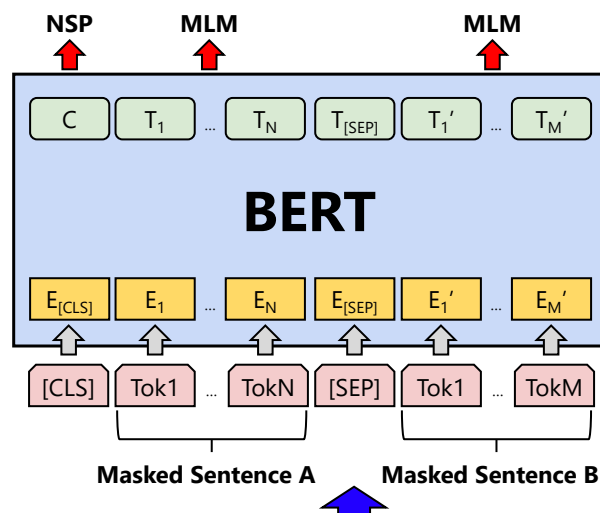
NSP MLM MLM

C $T_1$ ... $T_N$ $T_{[SEP]}$ $T_1'$ ... $T_M'$

BERT

$E_{[CLS]}$ $E_1$ ... $E_N$ $E_{[SEP]}$ $E_1'$ ... $E_M'$

[CLS] Tok1 ... TokN [SEP] Tok1 ... TokM

Masked Sentence A Masked Sentence B